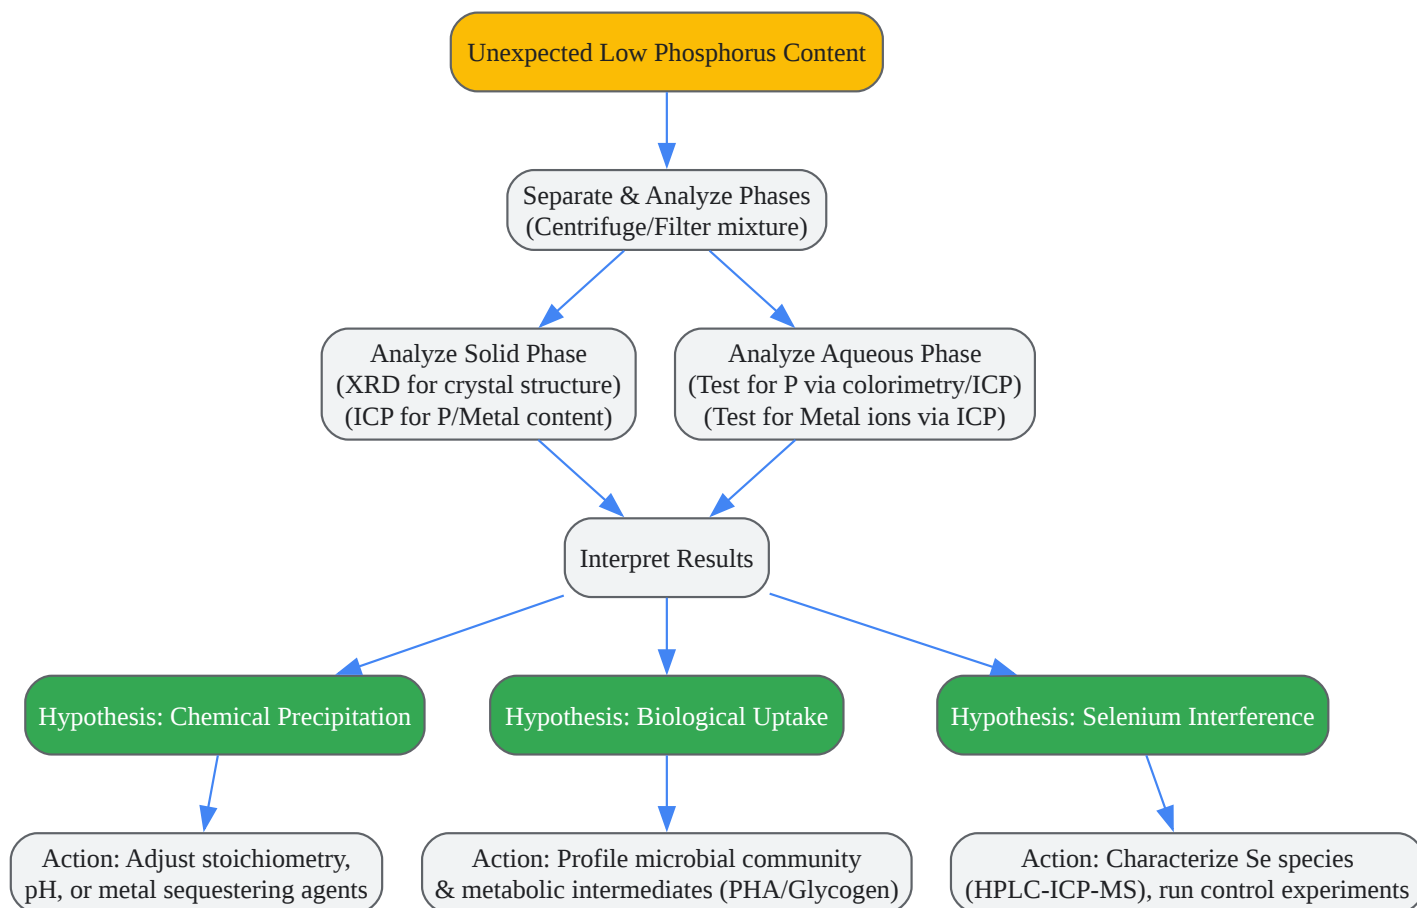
Unexpected Low Phosphorus Content

Separate & Analyze Phases
(Centrifuge/Filter mixture)

Analyze Solid Phase
(XRD for crystal structure)
(ICP for P/Metal content)

Analyze Aqueous Phase
(Test for P via colorimetry/ICP)
(Test for Metal ions via ICP)

Interpret Results

Hypothesis: Chemical Precipitation

Hypothesis: Biological Uptake

Hypothesis: Selenium Interference

Action: Adjust stoichiometry,
pH, or metal sequestering agents

Action: Profile microbial community
& metabolic intermediates (PHA/Glycogen)

Action: Characterize Se species
(HPLC-ICP-MS), run control experiments